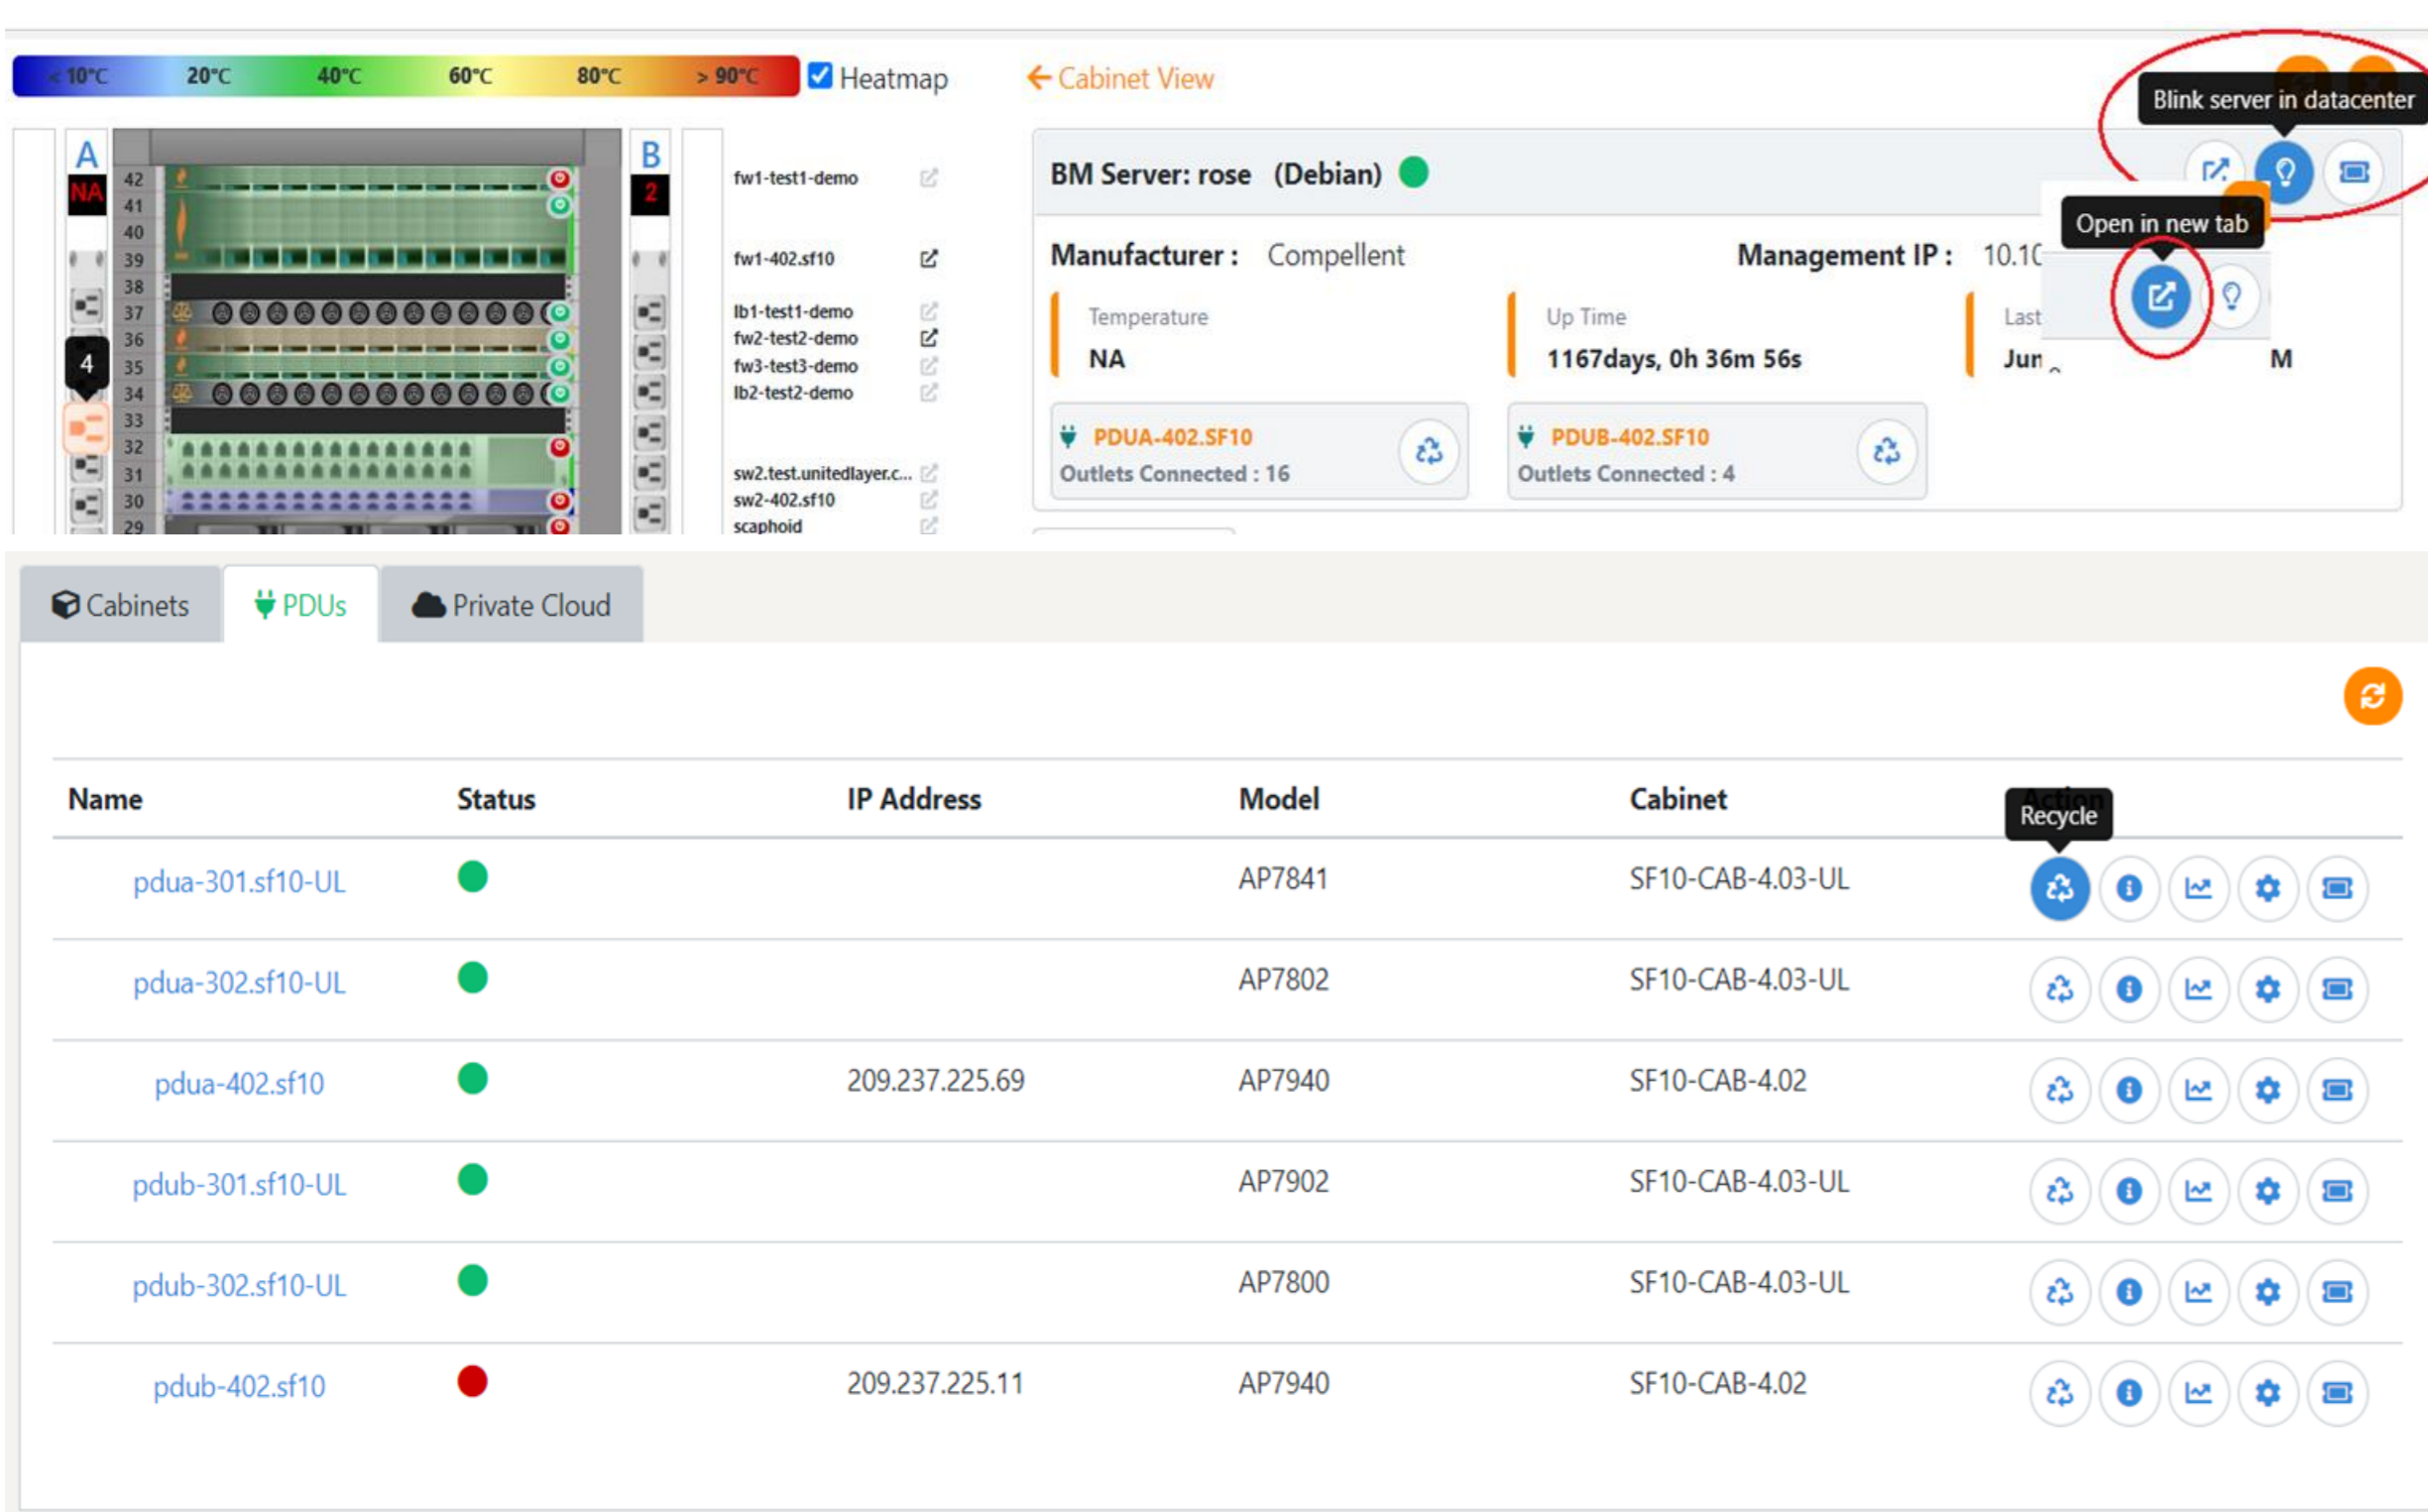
< 10°C 20°C 40°C 60°C 80°C > 90°C Heatmap

← Cabinet View

Blink server in datacenter

A
NA
4

42
41
40
39
38
37
36
35
34
33
32
31
30
29

B
2

fw1-test1-demo
fw1-402.sf10
lb1-test1-demo
fw2-test2-demo
fw3-test3-demo
lb2-test2-demo
sw2.test.unitedlayer.c...
sw2-402.sf10
scaphoid

BM Server: rose (Debian)

Open in new tab

Manufacturer : Compellent

Management IP : 10.10

Temperature
NA

Up Time
1167days, 0h 36m 56s

Last
Jun

M

PDUA-402.SF10
Outlets Connected : 16

PDUB-402.SF10
Outlets Connected : 4

Cabinets PDUs Private Cloud

| Name | Status | IP Address | Model | Cabinet | Action |
|---|---|---|---|---|---|
| pdua-301.sf10-UL | | | AP7841 | SF10-CAB-4.03-UL | Recycle |
| pdua-302.sf10-UL | | | AP7802 | SF10-CAB-4.03-UL | |
| pdua-402.sf10 | | 209.237.225.69 | AP7940 | SF10-CAB-4.02 | |
| pdub-301.sf10-UL | | | AP7902 | SF10-CAB-4.03-UL | |
| pdub-302.sf10-UL | | | AP7800 | SF10-CAB-4.03-UL | |
| pdub-402.sf10 | | 209.237.225.11 | AP7940 | SF10-CAB-4.02 | |